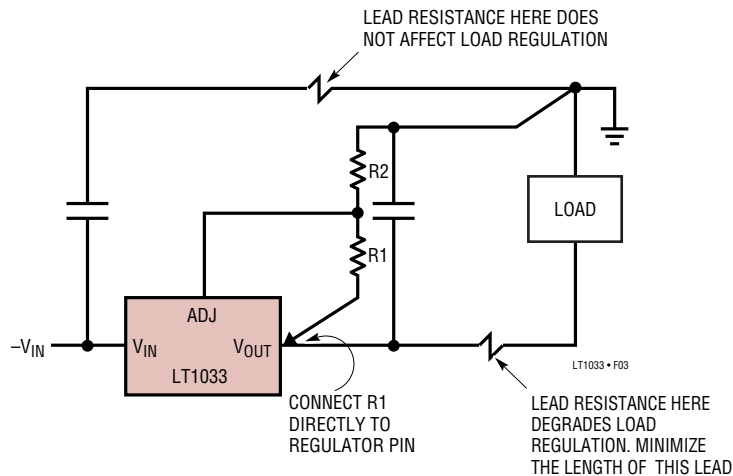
LEAD RESISTANCE HERE DOES NOT AFFECT LOAD REGULATION

R2

LOAD

R1

ADJ

$-V_{IN}$

$V_{IN}$

$V_{OUT}$

LT1033

LT1033 • F03

CONNECT R1 DIRECTLY TO REGULATOR PIN

LEAD RESISTANCE HERE DEGRADES LOAD REGULATION. MINIMIZE THE LENGTH OF THIS LEAD